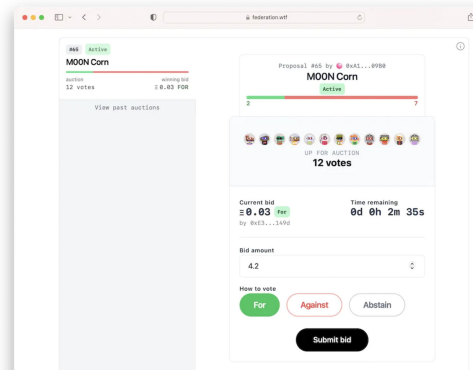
federation.wtf

#65 Active
MOON Corn
auction
12 votes
winning bid
Ξ 0.03 FOR

View past auctions

Proposal #65 by 0xA1...09B0
MOON Corn
Active
2
7

UP FOR AUCTION
12 votes

Current bid
Ξ 0.03 For
by 0xE3...149d

Time remaining
0d 0h 2m 35s

Bid amount
4.2

How to vote
For
Against
Abstain

Submit bid